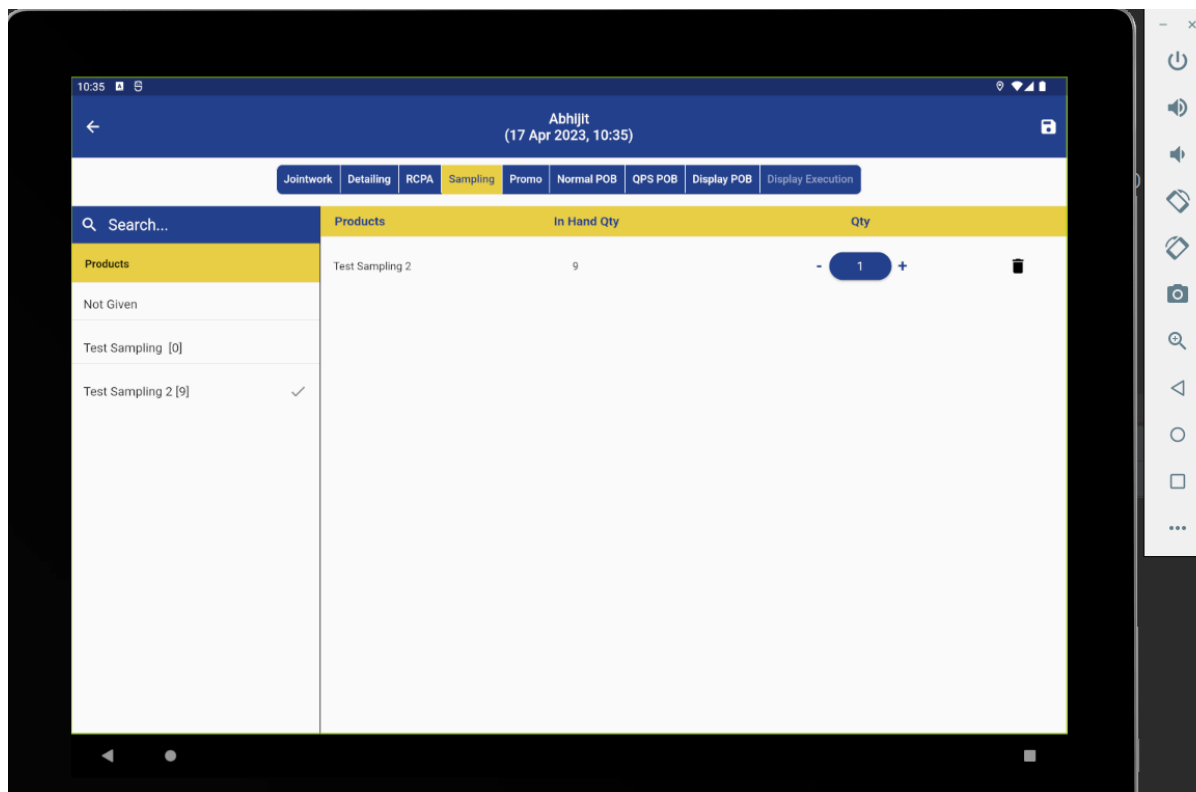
10:35

Abhijit
(17 Apr 2023, 10:35)

Jointwork | Detailing | RCPA | Sampling | Promo | Normal POB | QPS POB | Display POB | Display Execution

Search...

Products

Not Given

Test Sampling [0]

Test Sampling 2 [9]

| Products | In Hand Qty | Qty |
|---|---|---|
| Test Sampling 2 | 9 | - 1 + |